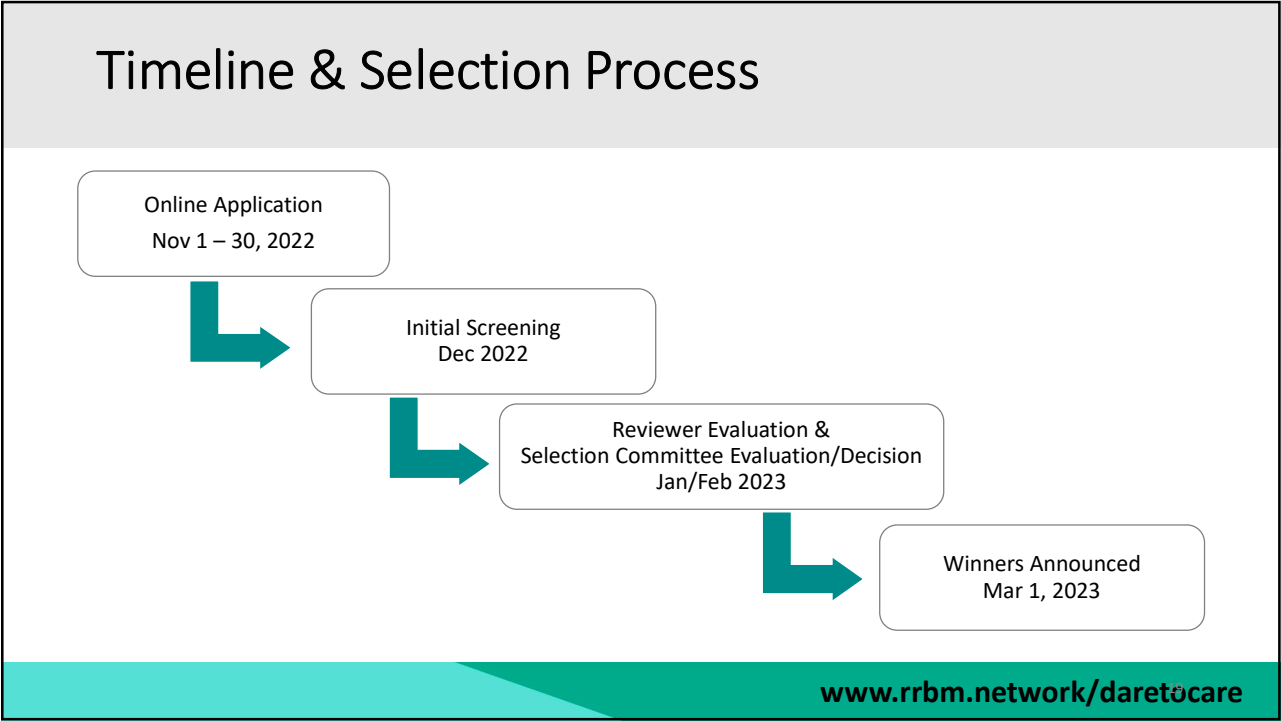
Timeline & Selection Process

Online Application
Nov 1 – 30, 2022

Initial Screening
Dec 2022

Reviewer Evaluation &
Selection Committee Evaluation/Decision
Jan/Feb 2023

Winners Announced
Mar 1, 2023

www.rrbm.network/daretocare